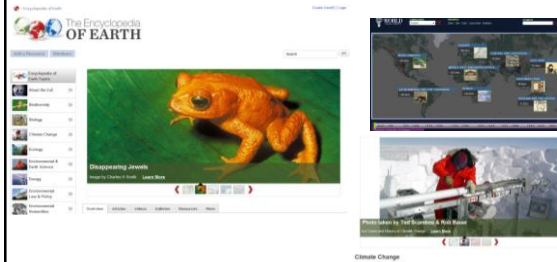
Encyclopedia of Earth

Create Intro | Login

The Encyclopedia OF EARTH

Add a Resource | Members

Search

Encyclopedia of Earth Topics

About the EoE

Biodiversity

Biology

Climate Change

Ecology

Environmental & Earth Science

Energy

Environmental Law & Policy

Environmental Humanities

Disappearing Jewels

Image by Charles H. Smith   Learn More

Overview | Articles | Videos | Galleries | Resources | News

WORLD

Photo taken by Ted Scambos & Rob Bauer

Climate Change